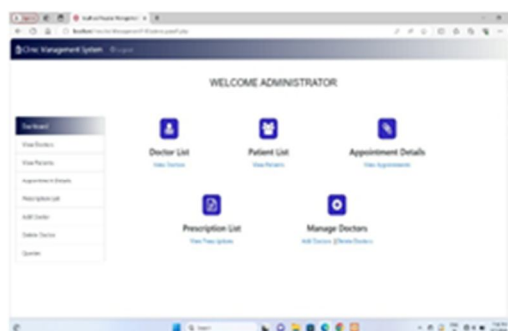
Clinic Management System

WELCOME ADMINISTRATOR

Dashboard
View Doctors
View Patients
Appointment Details
Prescription List
Add Doctor
Delete Doctor
Queries

Doctor List
View Doctors

Patient List
View Patients

Appointment Details
View Appointments

Prescription List
View Prescription

Manage Doctors
Add Doctors || Delete Doctors

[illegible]